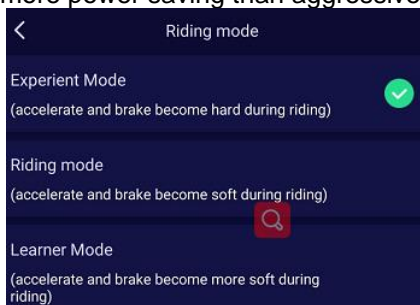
more power saving than aggressive

<

Riding mode

Experient Mode

(accelerate and brake become hard during riding)

Riding mode

(accelerate and brake become soft during riding)

Learner Mode

(accelerate and brake become more soft during riding)